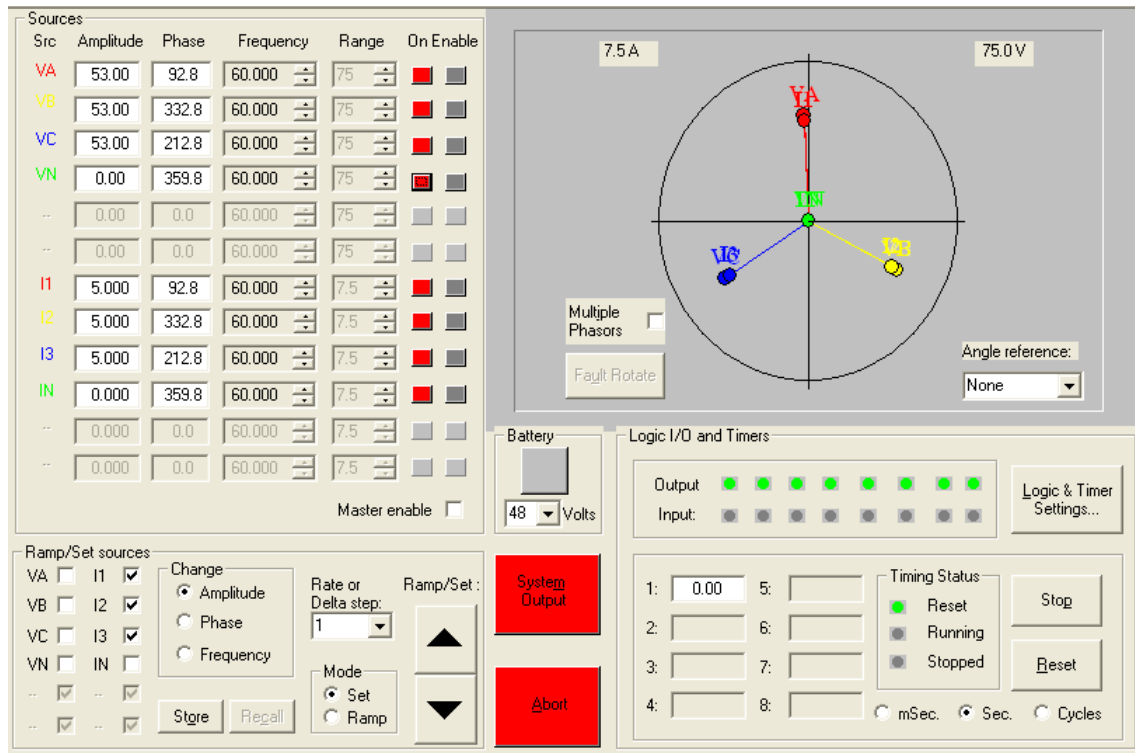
Sources

| Src | Amplitude | Phase | Frequency | Range | On Enable |
|---|---|---|---|---|---|
| VA | 53.00 | 92.8 | 60.000 | 75 | |
| VB | 53.00 | 332.8 | 60.000 | 75 | |
| VC | 53.00 | 212.8 | 60.000 | 75 | |
| VN | 0.00 | 359.8 | 60.000 | 75 | |
| -- | 0.00 | 0.0 | 60.000 | 75 | |
| -- | 0.00 | 0.0 | 60.000 | 75 | |
| I1 | 5.000 | 92.8 | 60.000 | 7.5 | |
| I2 | 5.000 | 332.8 | 60.000 | 7.5 | |
| I3 | 5.000 | 212.8 | 60.000 | 7.5 | |
| IN | 0.000 | 359.8 | 60.000 | 7.5 | |
| -- | 0.000 | 0.0 | 60.000 | 7.5 | |
| -- | 0.000 | 0.0 | 60.000 | 7.5 | |

Master enable

7.5 A
75.0 V
VA
IN
VC
VB
Multiple Phasors
Fault Rotate
Angle reference:
None

Battery
48 Volts

Logic I/O and Timers
Output
Input:
Logic & Timer Settings...

Ramp/Set sources
VA I1
VB I2
VC I3
VN IN
-- --
-- --
Change
Amplitude
Phase
Frequency
Rate or Delta step:
1
Ramp/Set :
Mode
Set
Ramp
Store
Recall

System Output
Abort

1: 0.00
2:
3:
4:
5:
6:
7:
8:
Timing Status
Reset
Running
Stopped
Stop
Reset
mSec. Sec. Cycles